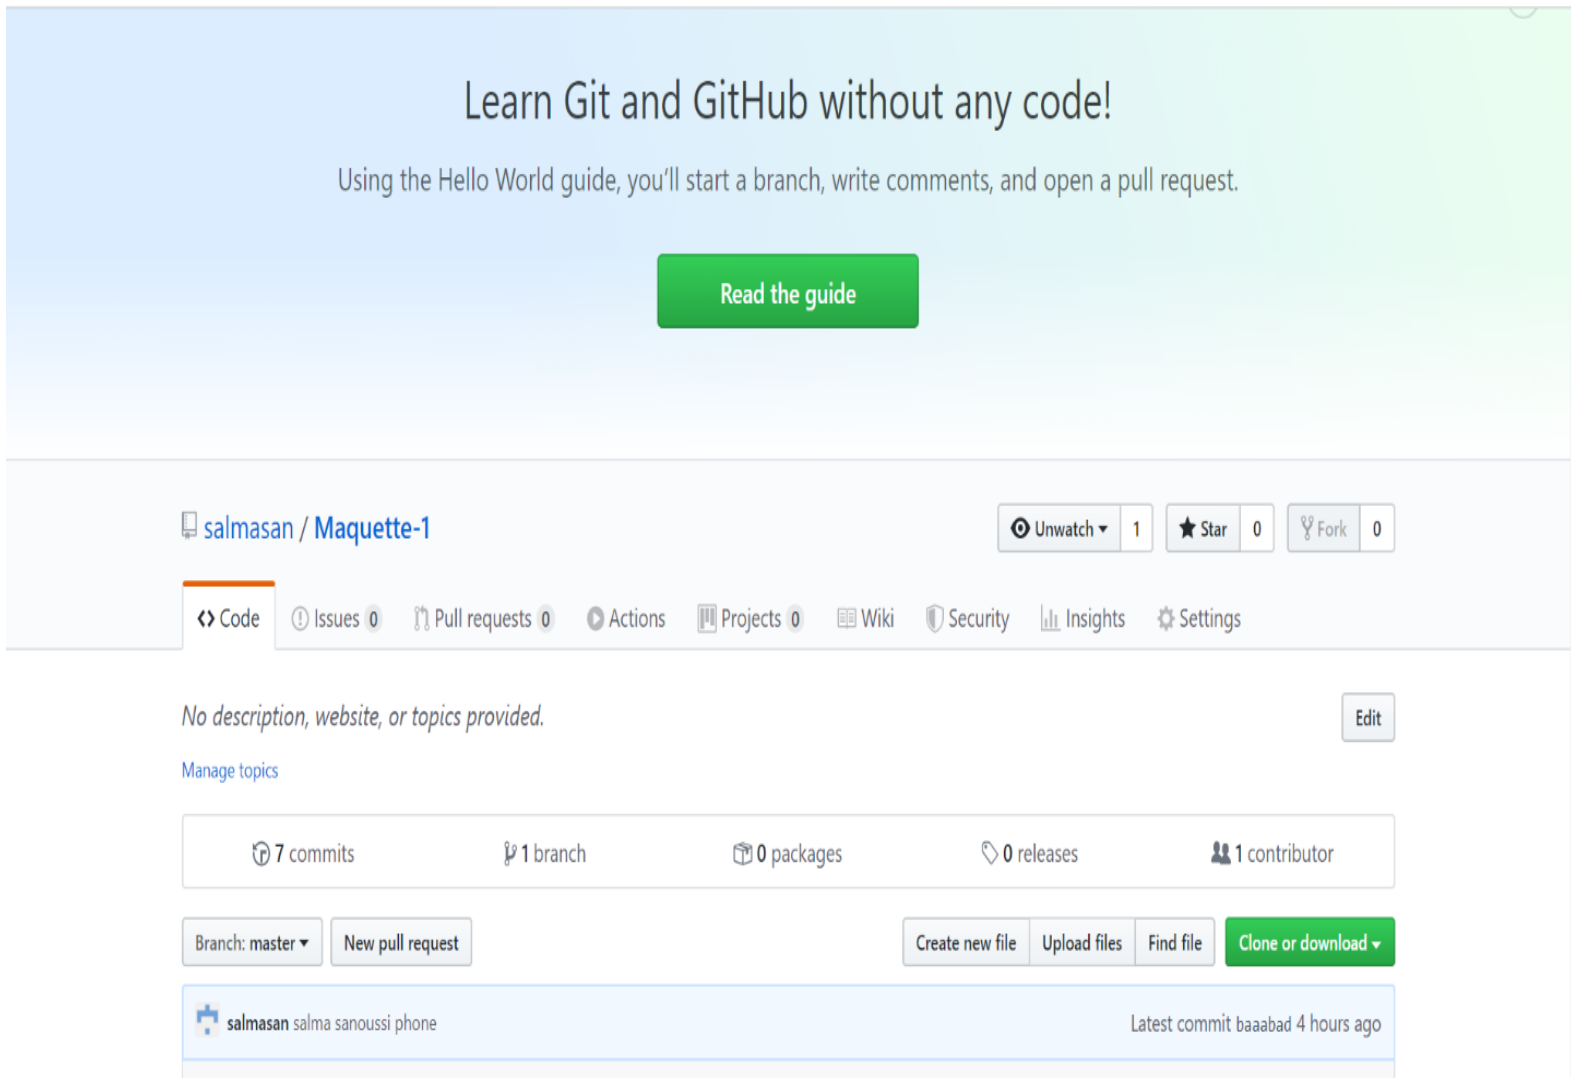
Learn Git and GitHub without any code!

Using the Hello World guide, you'll start a branch, write comments, and open a pull request.

Read the guide

salmasan / Maquette-1

Unwatch 1 Star 0 Fork 0

Code Issues 0 Pull requests 0 Actions Projects 0 Wiki Security Insights Settings

No description, website, or topics provided.

Edit

Manage topics

7 commits 1 branch 0 packages 0 releases 1 contributor

Branch: master New pull request Create new file Upload files Find file Clone or download

salmasan salma sanoussi phone Latest commit baaabad 4 hours ago